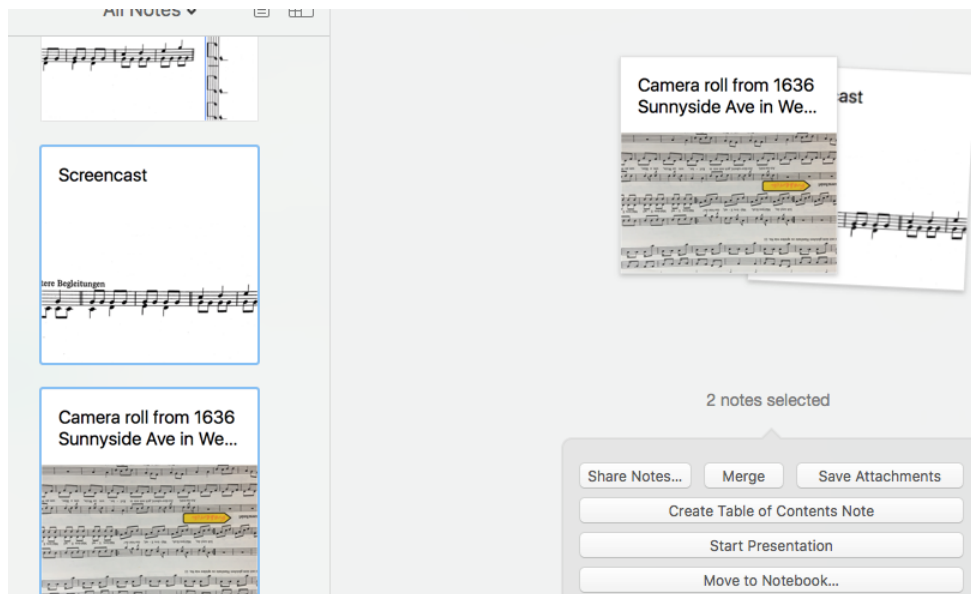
All Notes

Screencast

tere Begleitungen

Camera roll from 1636 Sunnyside Ave in We...

Camera roll from 1636 Sunnyside Ave in We...

ast

2 notes selected

Share Notes...

Merge

Save Attachments

Create Table of Contents Note

Start Presentation

Move to Notebook...